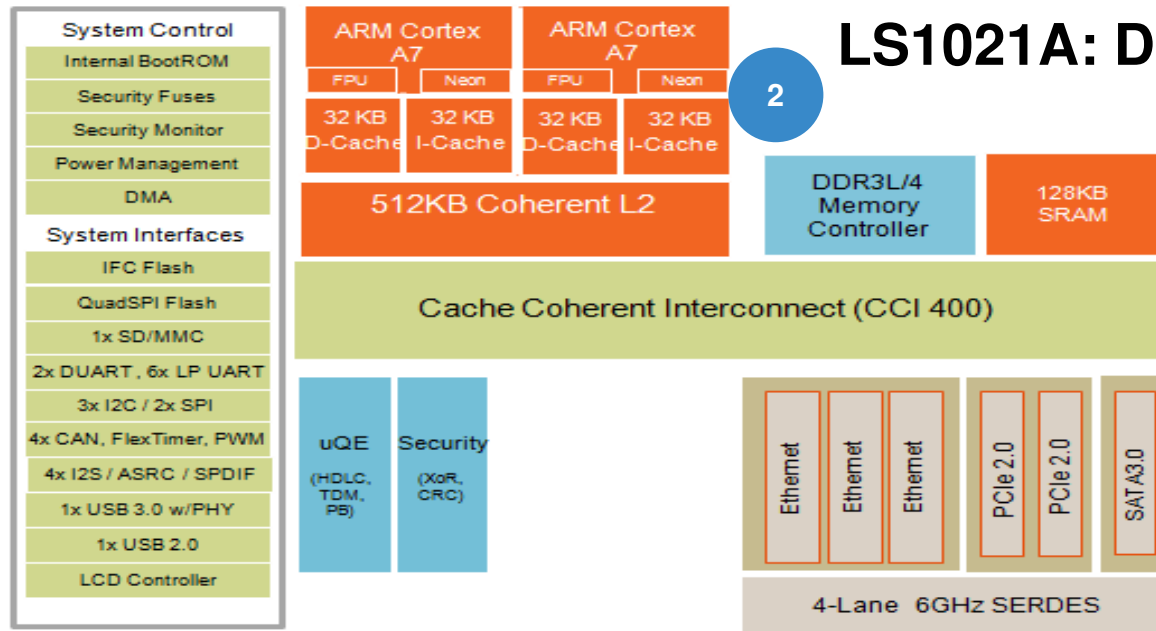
System Control
Internal BootROM
Security Fuses
Security Monitor
Power Management
DMA
System Interfaces
IFC Flash
QuadSPI Flash
1x SD/MMC
2x DUART, 6x LP UART
3x I2C / 2x SPI
4x CAN, FlexTimer, PWM
4x I2S / ASRC / SPDIF
1x USB 3.0 w/PHY
1x USB 2.0
LCD Controller

ARM Cortex A7
FPU
Neon
ARM Cortex A7
FPU
Neon
32 KB D-Cache
32 KB I-Cache
32 KB D-Cache
32 KB I-Cache
512KB Coherent L2

LS1021A: D

2

DDR3L/4 Memory Controller
128KB SRAM

Cache Coherent Interconnect (CCI 400)

uQE
(HDLC, TDM, PB)
Security
(XoR, CRC)

Ethernet
Ethernet
Ethernet
PCIe 2.0
PCIe 2.0
SATA3.0

4-Lane 6GHz SERDES